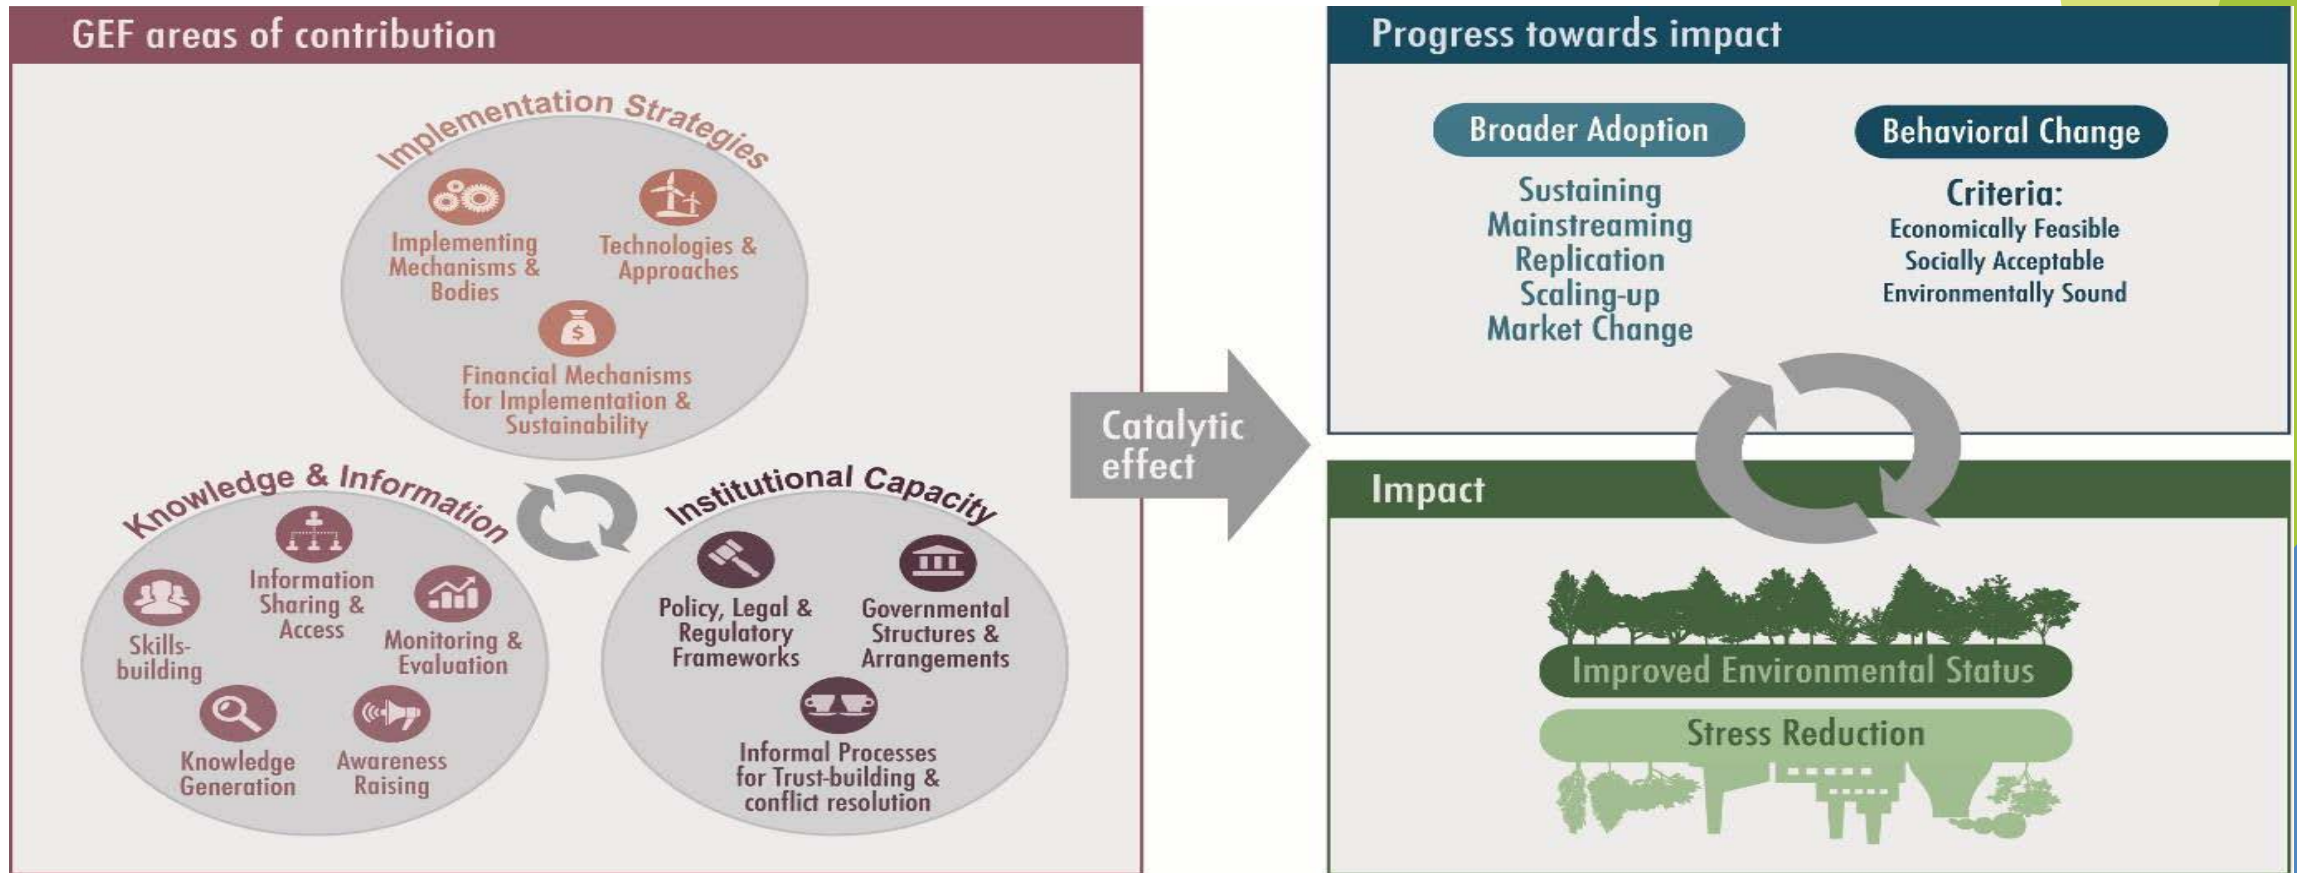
GEF areas of contribution

Implementation Strategies

Implementing Mechanisms & Bodies

Technologies & Approaches

Financial Mechanisms for Implementation & Sustainability

Knowledge & Information

Information Sharing & Access

Skills-building

Monitoring & Evaluation

Knowledge Generation

Awareness Raising

Institutional Capacity

Policy, Legal & Regulatory Frameworks

Governmental Structures & Arrangements

Informal Processes for Trust-building & conflict resolution

Catalytic effect

Progress towards impact

Broader Adoption

Sustaining
Mainstreaming
Replication
Scaling-up
Market Change

Behavioral Change

Criteria:
Economically Feasible
Socially Acceptable
Environmentally Sound

Impact

Improved Environmental Status

Stress Reduction